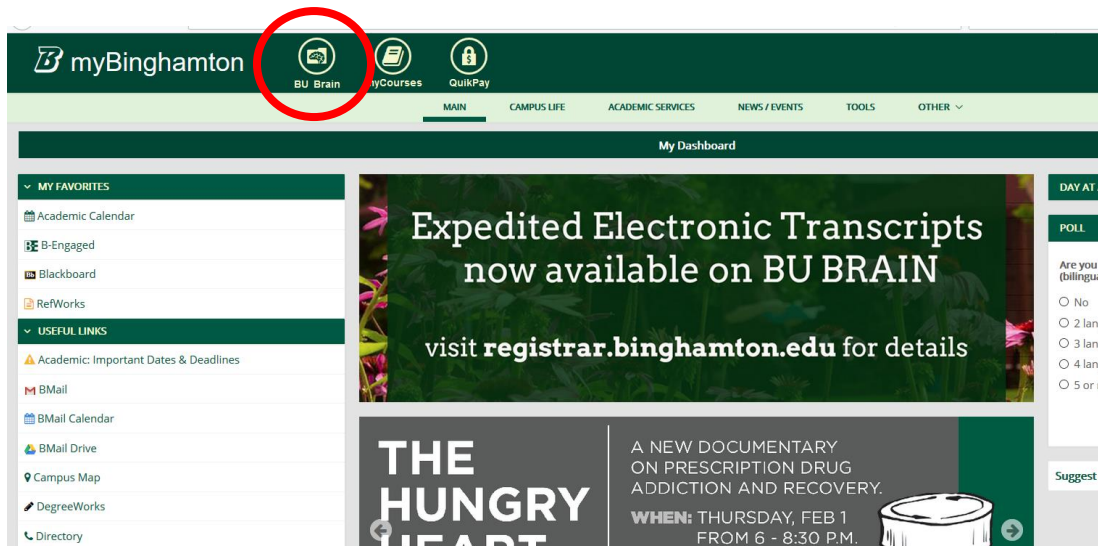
myBinghamton

BU Brain

myCourses

QuikPay

MAIN

CAMPUS LIFE

ACADEMIC SERVICES

NEWS / EVENTS

TOOLS

OTHER

My Dashboard

MY FAVORITES

Academic Calendar

B-Engaged

Blackboard

RefWorks

USEFUL LINKS

Academic: Important Dates & Deadlines

BMail

BMail Calendar

BMail Drive

Campus Map

DegreeWorks

Directory

Expedited Electronic Transcripts now available on BU BRAIN

visit registrar.binghamton.edu for details

THE HUNGRY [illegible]

A NEW DOCUMENTARY ON PRESCRIPTION DRUG ADDICTION AND RECOVERY.

WHEN: THURSDAY, FEB 1 FROM 6 - 8:30 P.M.

DAY AT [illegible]

POLL

Are you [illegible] (bilingu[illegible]

No

2 lan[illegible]

3 lan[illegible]

4 lan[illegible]

5 or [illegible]

Suggest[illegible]